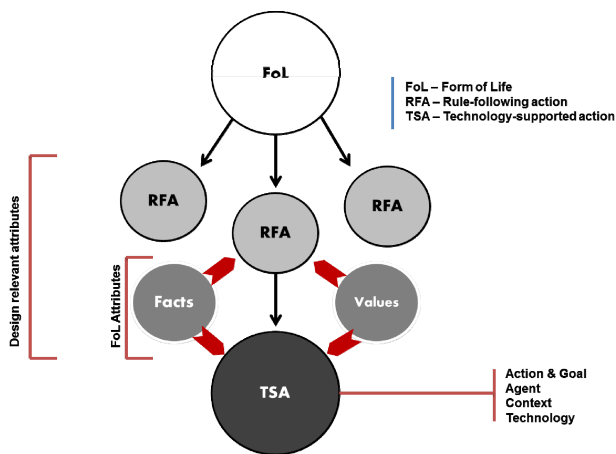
FoL

FoL – Form of Life
RFA – Rule-following action
TSA – Technology-supported action

Design relevant attributes

RFA

RFA

RFA

FoL Attributes

Facts

Values

TSA

Action & Goal
Agent
Context
Technology